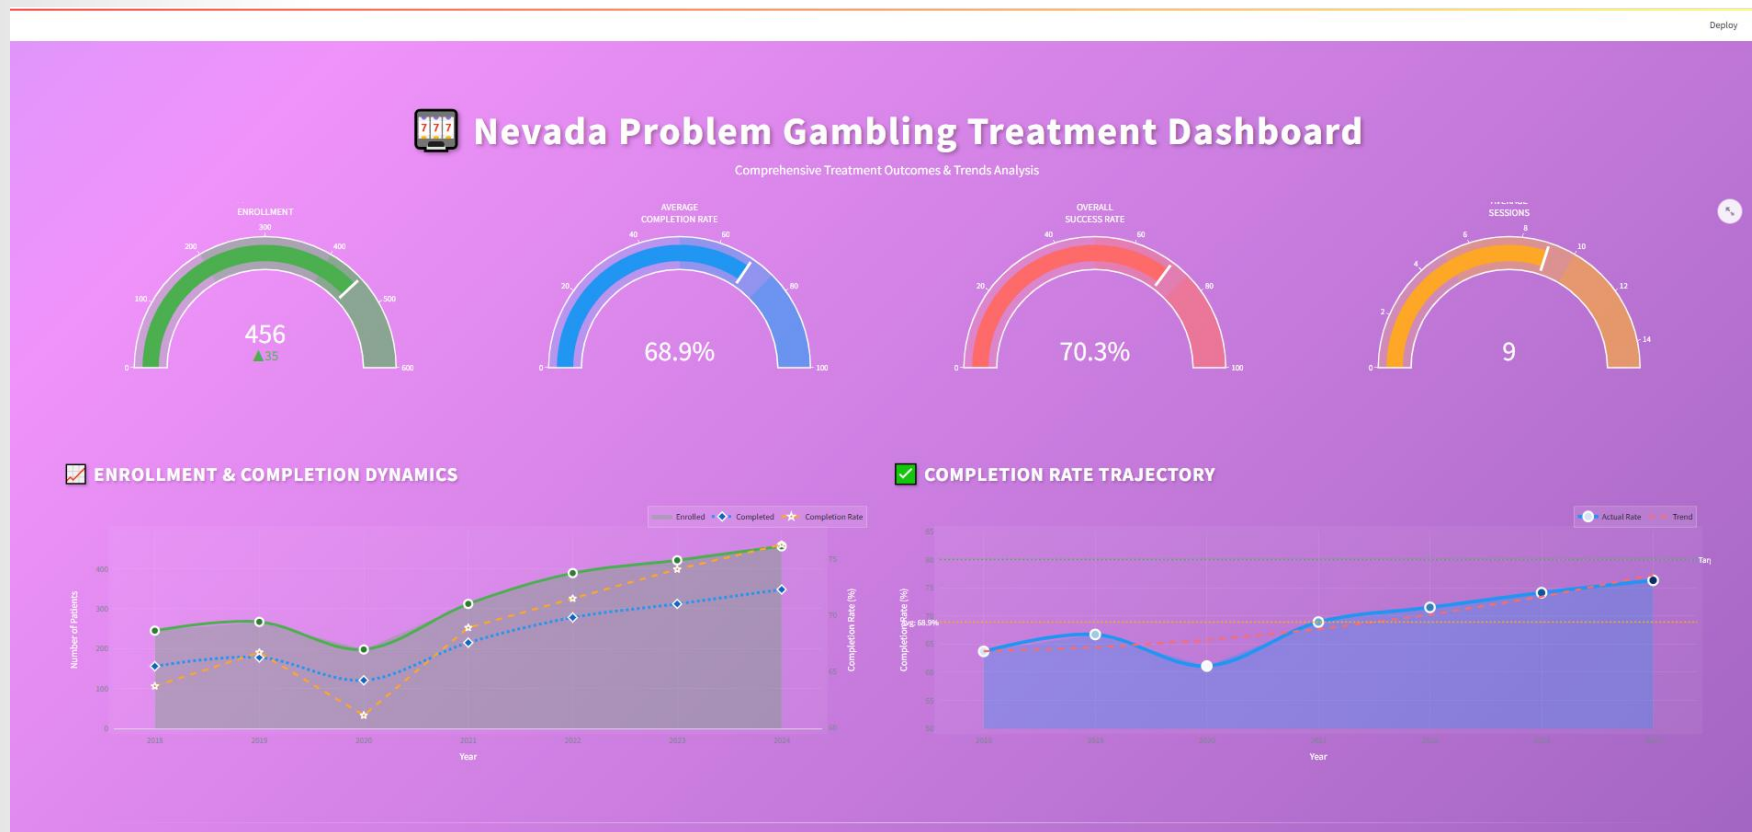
Deploy

🎰 Nevada Problem Gambling Treatment Dashboard

Comprehensive Treatment Outcomes & Trends Analysis

ENROLLMENT
0 100 200 300 400 500 600
456
▲35

AVERAGE COMPLETION RATE
0 20 40 60 80 100
68.9%

OVERALL SUCCESS RATE
0 20 40 60 80 100
70.3%

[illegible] SESSIONS
0 2 4 6 8 10 12 14
9

📈 ENROLLMENT & COMPLETION DYNAMICS

Enrolled Completed Completion Rate

Number of Patients
0 100 200 300 400
Completion Rate (%)
75 70 65 60
2018 2019 2020 2021 2022 2023 2024
Year

✅ COMPLETION RATE TRAJECTORY

Actual Rate Trend

Completion Rate (%)
Avg: 68.9%
Tar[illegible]
Year